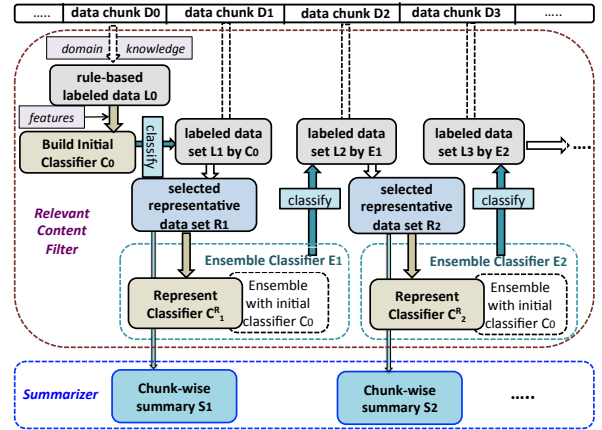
..... data chunk D0 data chunk D1 data chunk D2 data chunk D3 .....

domain knowledge

rule-based labeled data L0

features

Build Initial Classifier C0

classify

labeled data set L1 by C0

labeled data set L2 by E1

labeled data set L3 by E2

.....

Relevant Content Filter

selected representative data set R1

classify

selected representative data set R2

classify

Ensemble Classifier E1

Ensemble Classifier E2

Represent Classifier $C^{R}_{1}$

Ensemble with initial classifier C0

Represent Classifier $C^{R}_{2}$

Ensemble with initial classifier C0

Summarizer

Chunk-wise summary S1

Chunk-wise summary S2

.....